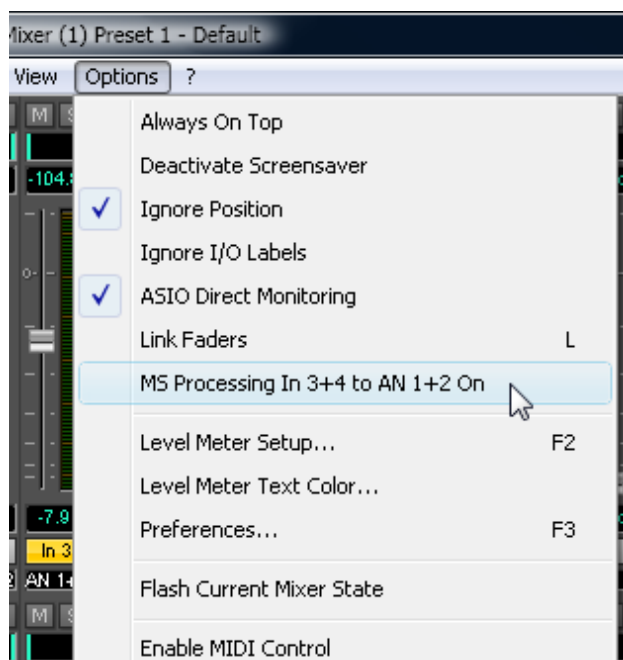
Mixer (1) Preset 1 - Default

View Options ?

M S

-104.

0

-7.9

In 3

AN 1+

M S

Always On Top
Deactivate Screensaver
Ignore Position
Ignore I/O Labels
ASIO Direct Monitoring
Link Faders L
MS Processing In 3+4 to AN 1+2 On
Level Meter Setup... F2
Level Meter Text Color...
Preferences... F3
Flash Current Mixer State
Enable MIDI Control